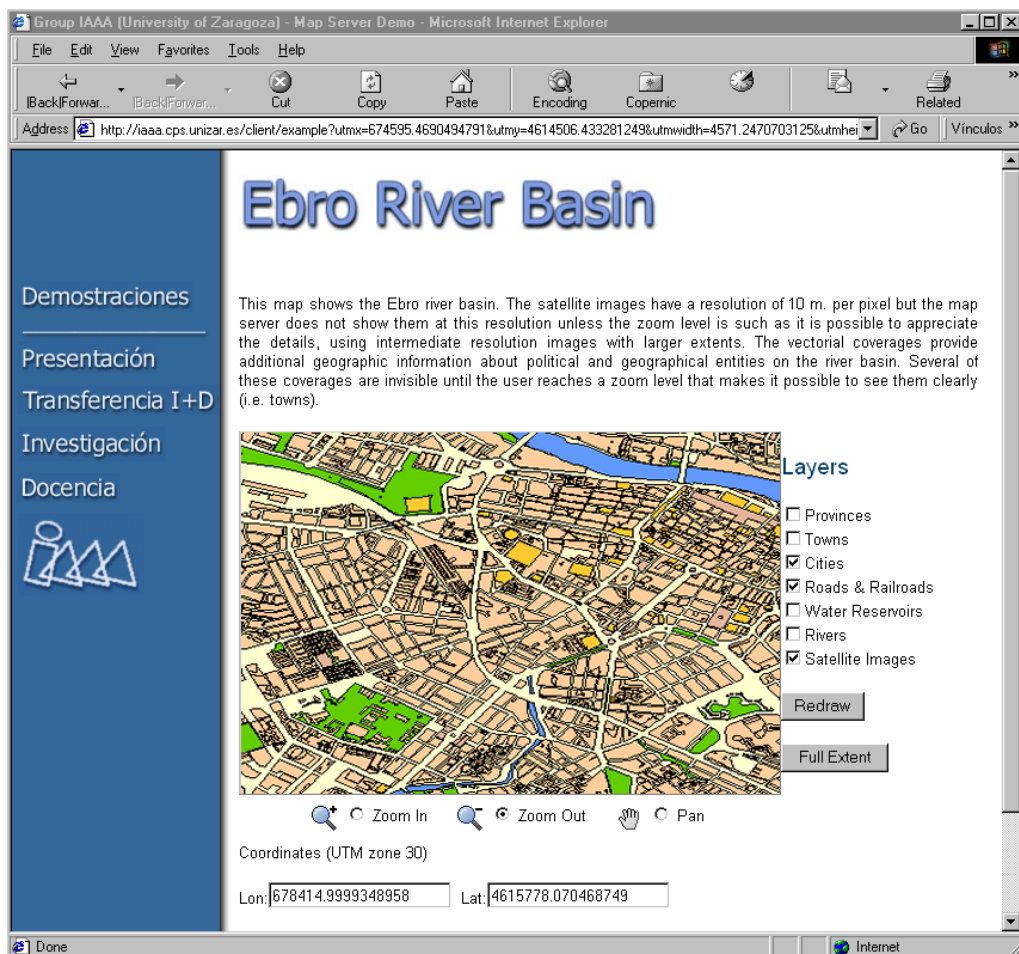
Group IAAA (University of Zaragoza) - Map Server Demo - Microsoft Internet Explorer

File Edit View Favorites Tools Help

|Back|Forwar... |Back|Forwar... Cut Copy Paste Encoding Copernic Related

Address http://iaaa.cps.unizar.es/client/example?utmx=674595.4690494791&utmy=4614506.433281249&utmwidth=4571.2470703125&utmhei Go Vínculos

Ebro River Basin

Demostraciones

Presentación

Transferencia I+D

Investigación

Docencia

This map shows the Ebro river basin. The satellite images have a resolution of 10 m. per pixel but the map server does not show them at this resolution unless the zoom level is such as it is possible to appreciate the details, using intermediate resolution images with larger extents. The vectorial coverages provide additional geographic information about political and geographical entities on the river basin. Several of these coverages are invisible until the user reaches a zoom level that makes it possible to see them clearly (i.e. towns).

Layers

☐ Provinces
☐ Towns
☑ Cities
☑ Roads & Railroads
☐ Water Reservoirs
☐ Rivers
☑ Satellite Images

Redraw

Full Extent

Zoom In Zoom Out Pan

Coordinates (UTM zone 30)

Lon: 678414.9999348958 Lat: 4615778.070468749

Done

Internet